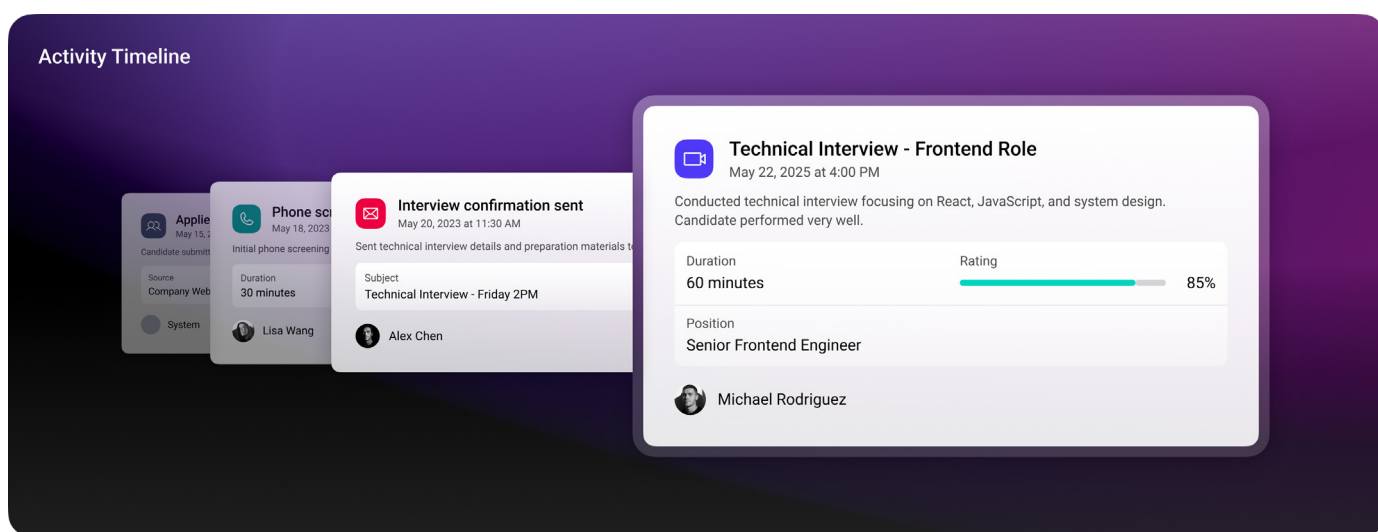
Activity Timeline

Applie
May 15, 2
Candidate submitt
Source
Company Web
System

Phone scr
May 18, 2023
Initial phone screening
Duration
30 minutes
Lisa Wang

Interview confirmation sent
May 20, 2023 at 11:30 AM
Sent technical interview details and preparation materials t
Subject
Technical Interview - Friday 2PM
Alex Chen

Technical Interview - Frontend Role
May 22, 2025 at 4:00 PM
Conducted technical interview focusing on React, JavaScript, and system design. Candidate performed very well.

| Duration | Rating |
|---|---|
| 60 minutes | 85% |

Position
Senior Frontend Engineer

Michael Rodriguez